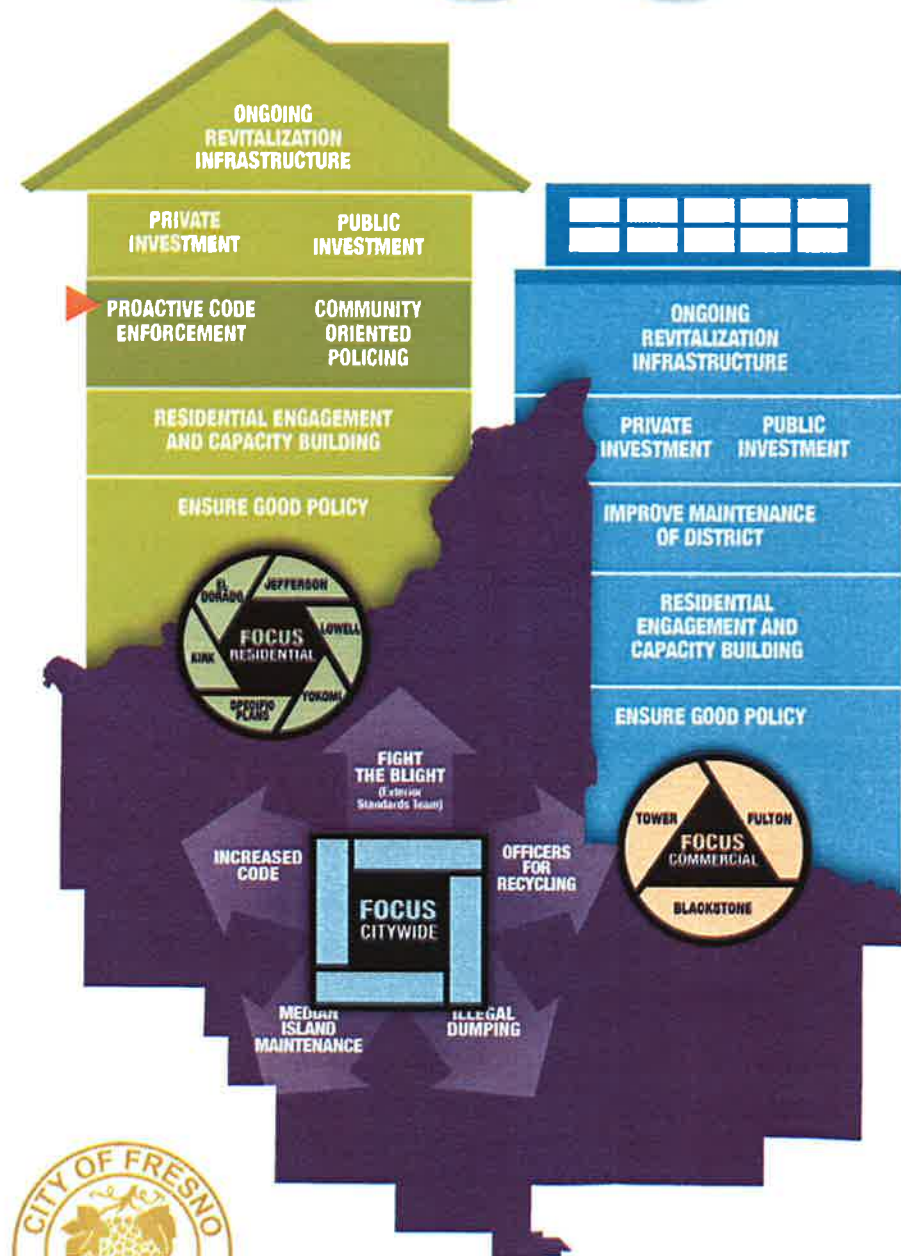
ONGOING REVITALIZATION INFRASTRUCTURE

PRIVATE INVESTMENT

PUBLIC INVESTMENT

PROACTIVE CODE ENFORCEMENT

COMMUNITY ORIENTED POLICING

RESIDENTIAL ENGAGEMENT AND CAPACITY BUILDING

ENSURE GOOD POLICY

EL DORADO

JEFFERSON

LOWELL

YOKOMI

SPECIFIC PLANS

KIRK

FOCUS RESIDENTIAL

ONGOING REVITALIZATION INFRASTRUCTURE

PRIVATE INVESTMENT

PUBLIC INVESTMENT

IMPROVE MAINTENANCE OF DISTRICT

RESIDENTIAL ENGAGEMENT AND CAPACITY BUILDING

ENSURE GOOD POLICY

TOWER

FULTON

FOCUS COMMERCIAL

BLACKSTONE

FIGHT THE BLIGHT (Exterior Standards Team)

INCREASED CODE

OFFICERS FOR RECYCLING

FOCUS CITYWIDE

MEDIAN ISLAND MAINTENANCE

ILLEGAL DUMPING

CITY OF FRESNO